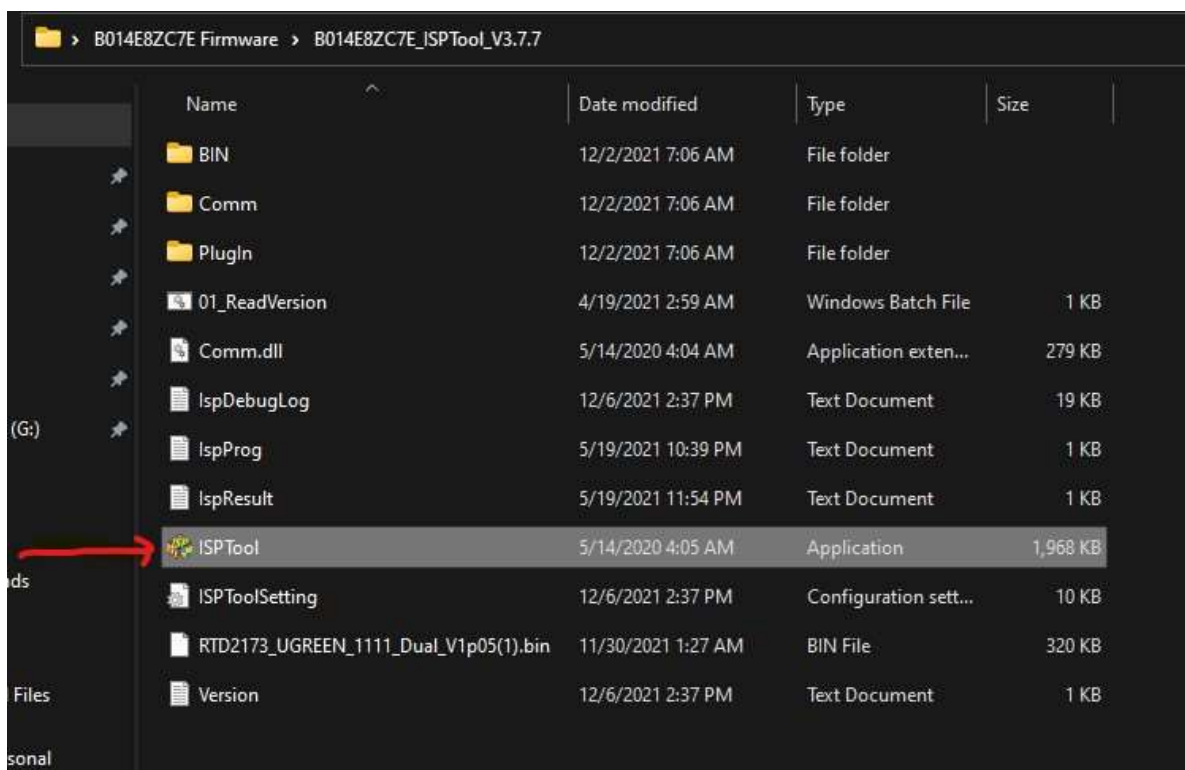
> B014E8ZC7E Firmware > B014E8ZC7E_ISPTool_V3.7.7

| Name | Date modified | Type | Size |
|---|---|---|---|
| BIN | 12/2/2021 7:06 AM | File folder | |
| Comm | 12/2/2021 7:06 AM | File folder | |
| PlugIn | 12/2/2021 7:06 AM | File folder | |
| 01_ReadVersion | 4/19/2021 2:59 AM | Windows Batch File | 1 KB |
| Comm.dll | 5/14/2020 4:04 AM | Application exten... | 279 KB |
| IspDebugLog | 12/6/2021 2:37 PM | Text Document | 19 KB |
| IspProg | 5/19/2021 10:39 PM | Text Document | 1 KB |
| IspResult | 5/19/2021 11:54 PM | Text Document | 1 KB |
| ISPTool | 5/14/2020 4:05 AM | Application | 1,968 KB |
| ISPToolSetting | 12/6/2021 2:37 PM | Configuration sett... | 10 KB |
| RTD2173_UGREEN_1111_Dual_V1p05(1).bin | 11/30/2021 1:27 AM | BIN File | 320 KB |
| Version | 12/6/2021 2:37 PM | Text Document | 1 KB |

(G:)
ids
l Files
sonal